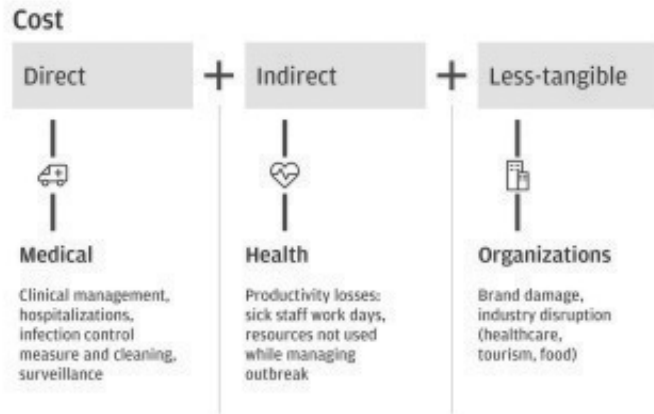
Cost

Direct + Indirect + Less-tangible

Medical

Clinical management, hospitalizations, infection control measure and cleaning, surveillance

Health

Productivity losses: sick staff work days, resources not used while managing outbreak

Organizations

Brand damage, industry disruption (healthcare, tourism, food)